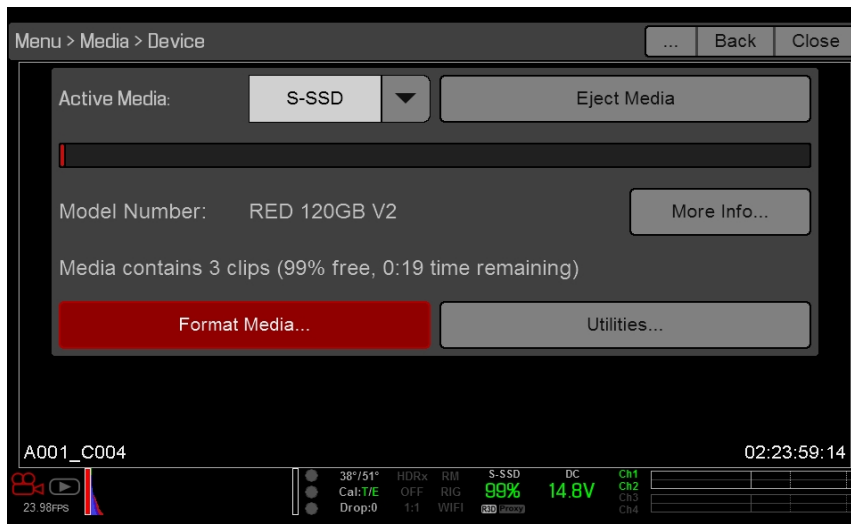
Menu > Media > Device

...

Back

Close

Active Media:

S-SSD

Eject Media

Model Number: RED 120GB V2

More Info...

Media contains 3 clips (99% free, 0:19 time remaining)

Format Media...

Utilities...

A001_C004

02:23:59:14

23.98FPS

38°/51°
Cal:T/E
Drop:0

HDRx
OFF
1:1

RM
RIG
WIFI

S-SSD
99%
R3D Proxy

DC
14.8V

Ch1
Ch2
Ch3
Ch4